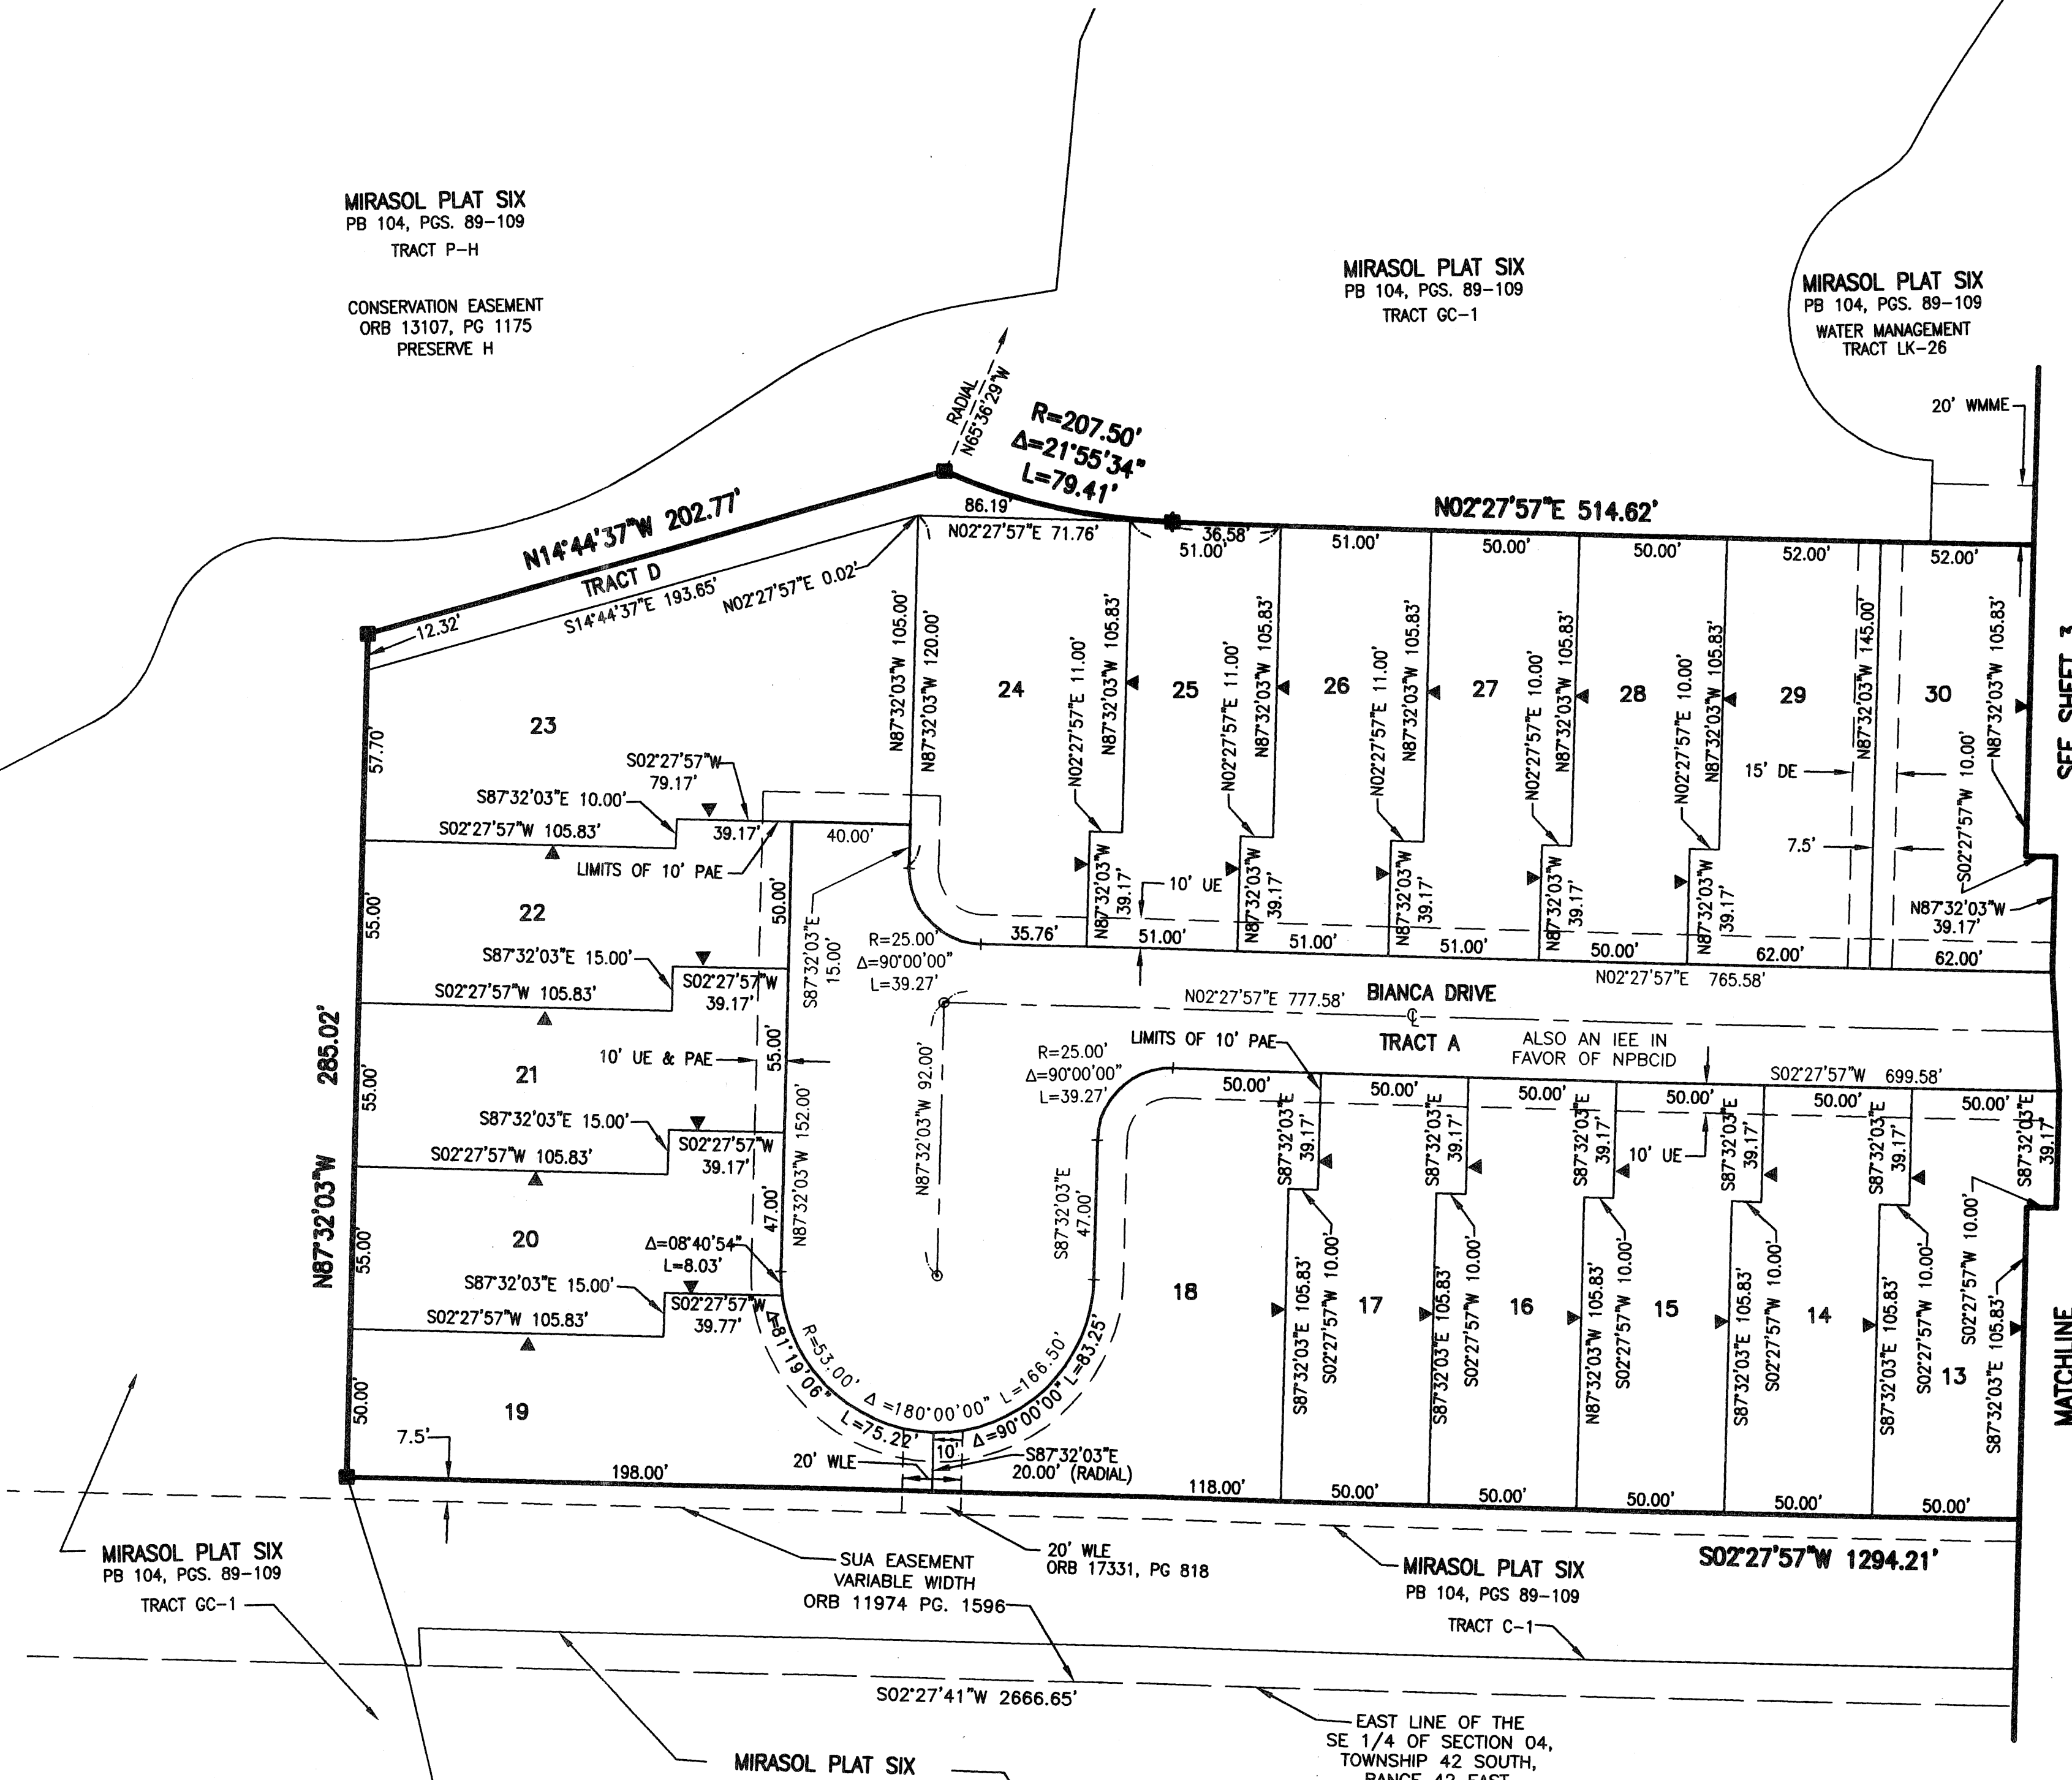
MIRASOL PLAT SIX
PB 104, PGS. 89-109
TRACT P-H

CONSERVATION EASEMENT
ORB 13107, PG 1175
PRESERVE H

MIRASOL PLAT SIX
PB 104, PGS. 89-109
TRACT GC-1

MIRASOL PLAT SIX
PB 104, PGS. 89-109
WATER MANAGEMENT
TRACT LK-26

20' WMME

RADIAL
N65°36'29"W

R=207.50'
Δ=21°55'34"
L=79.41'

N14°44'37"W 202.77'
TRACT D
86.19'
N02°27'57"E 71.76'
36.58'
51.00'
N02°27'57"E 514.62'
S14°44'37"E 193.65'
N02°27'57"E 0.02'
12.32'

51.00'
50.00'
50.00'
52.00'
52.00'

N87°32'03"W 105.00'
N87°32'03"W 120.00'
24
N02°27'57"E 11.00'
N87°32'03"W 105.83'
25
N02°27'57"E 11.00'
N87°32'03"W 105.83'
26
N02°27'57"E 11.00'
N87°32'03"W 105.83'
27
N02°27'57"E 10.00'
N87°32'03"W 105.83'
28
N02°27'57"E 10.00'
N87°32'03"W 105.83'
29
N87°32'03"W 145.00'
30
S02°27'57"W 10.00'
N87°32'03"W 105.83'
SEE SHEET 3

23
57.70'
S02°27'57"W
79.17'
S87°32'03"E 10.00'
39.17'
S02°27'57"W 105.83'
40.00'
LIMITS OF 10' PAE
15' DE
7.5'

N87°32'03"W
39.17'
10' UE
N87°32'03"W
39.17'
N87°32'03"W
39.17'
N87°32'03"W
39.17'
N87°32'03"W
39.17'
N87°32'03"W
39.17'

22
55.00'
50.00'
S87°32'03"E
15.00'
R=25.00'
Δ=90°00'00"
L=39.27'
35.76'
51.00'
51.00'
51.00'
50.00'
62.00'
62.00'
N02°27'57"E 765.58'

S87°32'03"E 15.00'
S02°27'57"W
39.17'
S02°27'57"W 105.83'
N02°27'57"E 777.58'
BIANCA DRIVE
℄
TRACT A
ALSO AN IEE IN FAVOR OF NPBCID
LIMITS OF 10' PAE
R=25.00'
Δ=90°00'00"
L=39.27'
S02°27'57"W 699.58'

285.02'
N87°32'03"W
21
55.00'
10' UE & PAE
55.00'
N87°32'03"W 92.00'
50.00'
50.00'
50.00'
50.00'
50.00'
50.00'

S87°32'03"E 15.00'
S02°27'57"W
39.17'
S02°27'57"W 105.83'
N87°32'03"W 152.00'
S87°32'03"E
39.17'
S87°32'03"E
39.17'
S87°32'03"E
39.17'
10' UE
S87°32'03"E
39.17'
S87°32'03"E
39.17'
S87°32'03"E
39.17'

20
55.00'
47.00'
Δ=08°40'54"
L=8.03'
S87°32'03"E
47.00'
S87°32'03"E 15.00'
S02°27'57"W
39.77'
S02°27'57"W 105.83'

18
17
16
15
14
13
S87°32'03"E 105.83'
S02°27'57"W 10.00'
S87°32'03"E 105.83'
S02°27'57"W 10.00'
N87°32'03"W 105.83'
S02°27'57"W 10.00'
S87°32'03"E 105.83'
S02°27'57"W 10.00'
S87°32'03"E 105.83'
S02°27'57"W 10.00'
S02°27'57"W 10.00'
S87°32'03"E 105.83'
MATCHLINE

Δ=81°19'06"
R=53.00'
Δ=180°00'00"
L=166.50'
Δ=90°00'00"
L=83.25'
L=75.22'
10'
S87°32'03"E
20.00' (RADIAL)

19
50.00'
7.5'
198.00'
20' WLE
118.00'
50.00'
50.00'
50.00'
50.00'
50.00'

MIRASOL PLAT SIX
PB 104, PGS. 89-109
TRACT GC-1

SUA EASEMENT
VARIABLE WIDTH
ORB 11974 PG. 1596

20' WLE
ORB 17331, PG 818

MIRASOL PLAT SIX
PB 104, PGS 89-109
TRACT C-1

S02°27'57"W 1294.21'

S02°27'41"W 2666.65'

EAST LINE OF THE
SE 1/4 OF SECTION 04,
TOWNSHIP 42 SOUTH,
RANGE 42 EAST

MIRASOL PLAT SIX